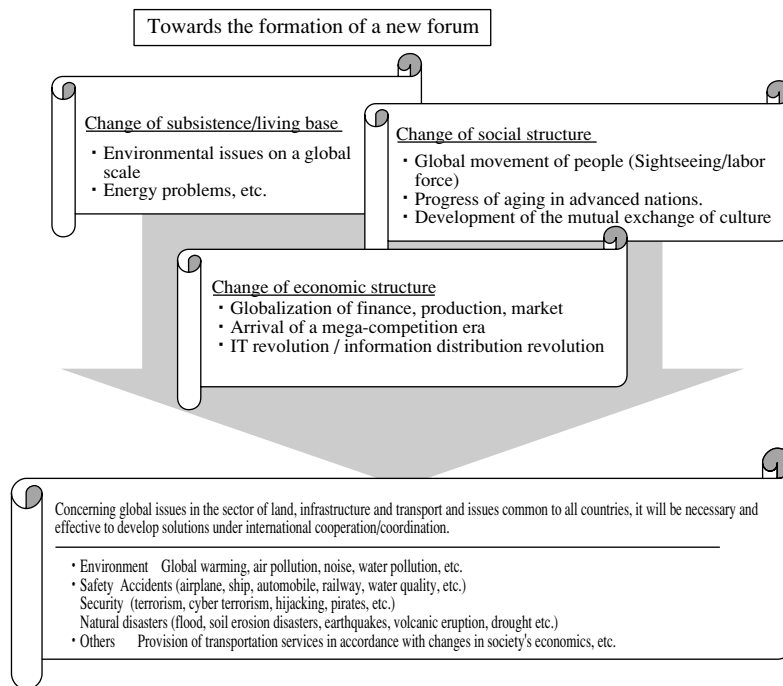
Towards the formation of a new forum

Change of subsistence/living base

・Environmental issues on a global scale
・Energy problems, etc.

Change of social structure

・Global movement of people (Sightseeing/labor force)
・Progress of aging in advanced nations.
・Development of the mutual exchange of culture

Change of economic structure

・Globalization of finance, production, market
・Arrival of a mega-competition era
・IT revolution / information distribution revolution

Concerning global issues in the sector of land, infrastructure and transport and issues common to all countries, it will be necessary and effective to develop solutions under international cooperation/coordination.

・Environment Global warming, air pollution, noise, water pollution, etc.
・Safety Accidents (airplane, ship, automobile, railway, water quality, etc.)
Security (terrorism, cyber terrorism, hijacking, pirates, etc.)
Natural disasters (flood, soil erosion disasters, earthquakes, volcanic eruption, drought etc.)
・Others Provision of transportation services in accordance with changes in society's economics, etc.